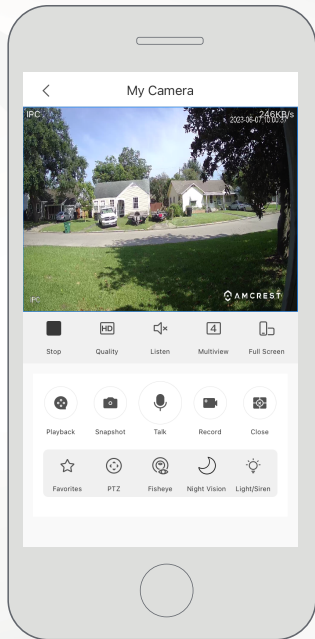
<

My Camera

IPC

246KB/s

2023-06-07 10:02:57

IPC

AMCREST

HD

4

Stop

Quality

Listen

Multiview

Full Screen

Playback

Snapshot

Talk

Record

Close

Favorites

PTZ

Fisheye

Night Vision

Light/Siren